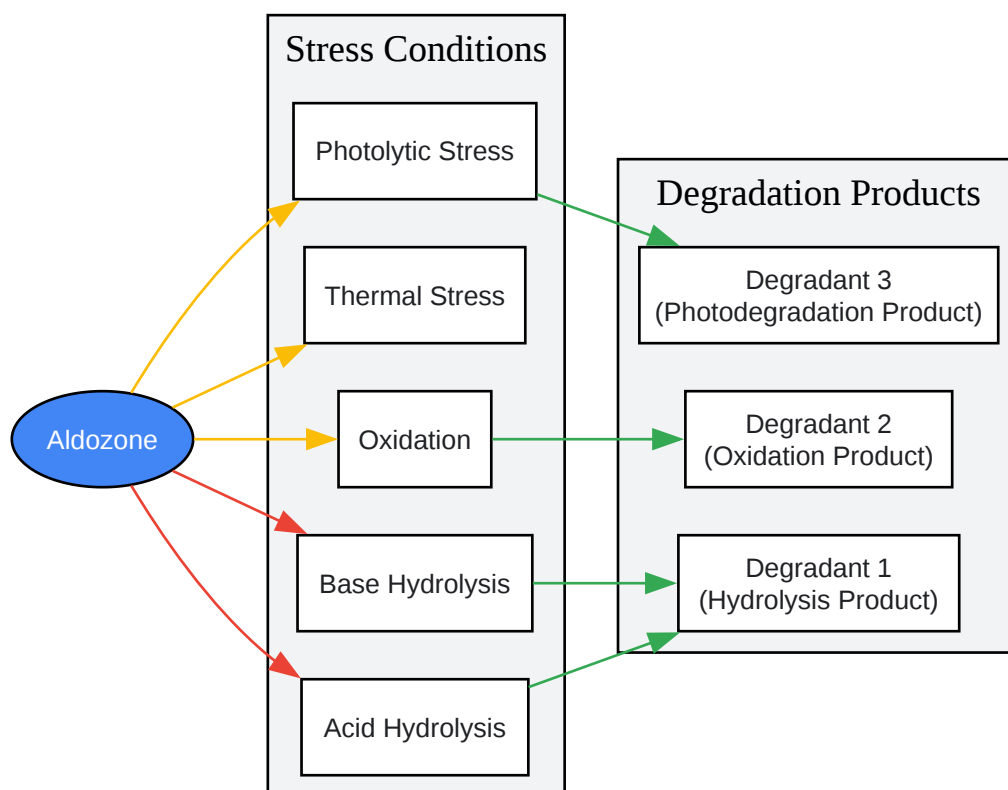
Stress Conditions

Photolytic Stress

Thermal Stress

Oxidation

Base Hydrolysis

Acid Hydrolysis

Aldozone

Degradation Products

Degradant 3
(Photodegradation Product)

Degradant 2
(Oxidation Product)

Degradant 1
(Hydrolysis Product)